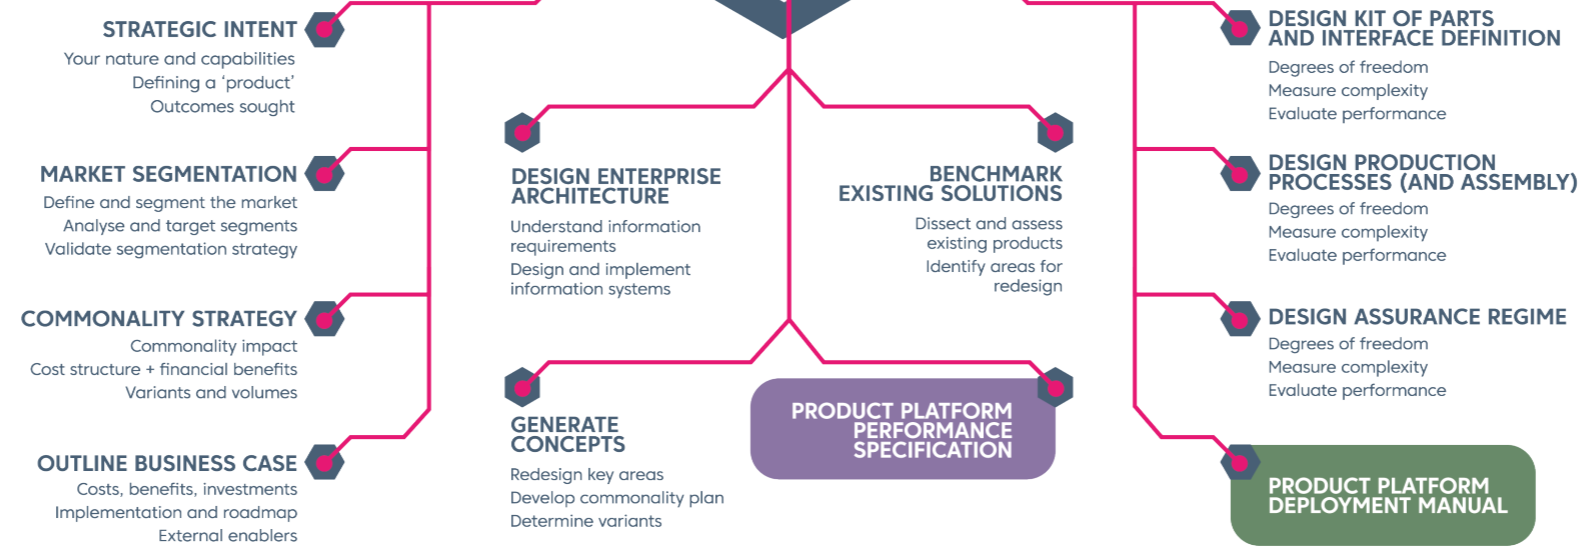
STRATEGIC INTENT
Your nature and capabilities
Defining a 'product'
Outcomes sought

MARKET SEGMENTATION
Define and segment the market
Analyse and target segments
Validate segmentation strategy

COMMONALITY STRATEGY
Commonality impact
Cost structure + financial benefits
Variants and volumes

OUTLINE BUSINESS CASE
Costs, benefits, investments
Implementation and roadmap
External enablers

DESIGN ENTERPRISE ARCHITECTURE
Understand information requirements
Design and implement information systems

BENCHMARK EXISTING SOLUTIONS
Dissect and assess existing products
Identify areas for redesign

GENERATE CONCEPTS
Redesign key areas
Develop commonality plan
Determine variants

PRODUCT PLATFORM PERFORMANCE SPECIFICATION

DESIGN KIT OF PARTS AND INTERFACE DEFINITION
Degrees of freedom
Measure complexity
Evaluate performance

DESIGN PRODUCTION PROCESSES (AND ASSEMBLY)
Degrees of freedom
Measure complexity
Evaluate performance

DESIGN ASSURANCE REGIME
Degrees of freedom
Measure complexity
Evaluate performance

PRODUCT PLATFORM DEPLOYMENT MANUAL